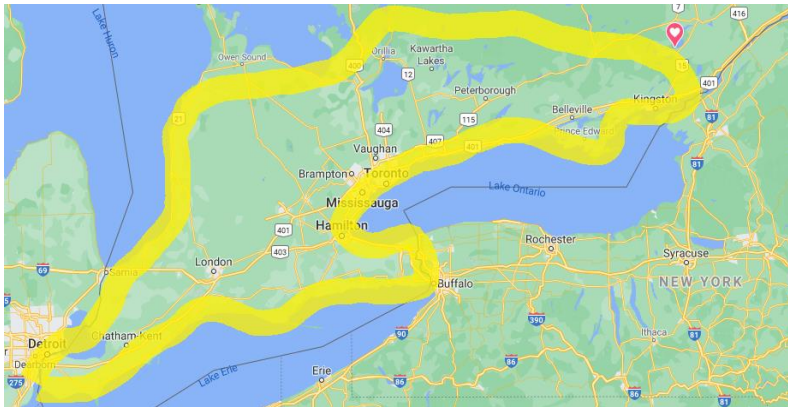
Lake Huron
Owen Sound
Orillia
Kawartha Lakes
416
7
15
401
12
400
Peterborough
Belleville
Kingston
21
404
115
Vaughan
407
Prince Edward
81
Brampton
Toronto
401
Lake Ontario
81
Mississauga
401
Hamilton
Rochester
403
Syracuse
69
London
NEW YORK
Sarnia
Buffalo
90
390
Detroit
Chatham-Kent
81
Dearborn
275
Lake Erie
Erie
Ithaca
86
86